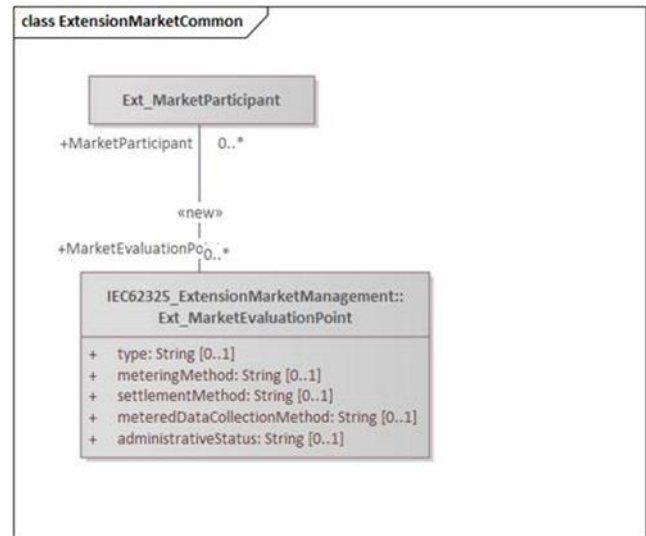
class ExtensionMarketCommon

Ext_MarketParticipant

+MarketParticipant 0..*

«new»

+MarketEvaluationPo 0..*

IEC62325_ExtensionMarketManagement::
Ext_MarketEvaluationPoint

+ type: String [0..1]
+ meteringMethod: String [0..1]
+ settlementMethod: String [0..1]
+ meteredDataCollectionMethod: String [0..1]
+ administrativeStatus: String [0..1]